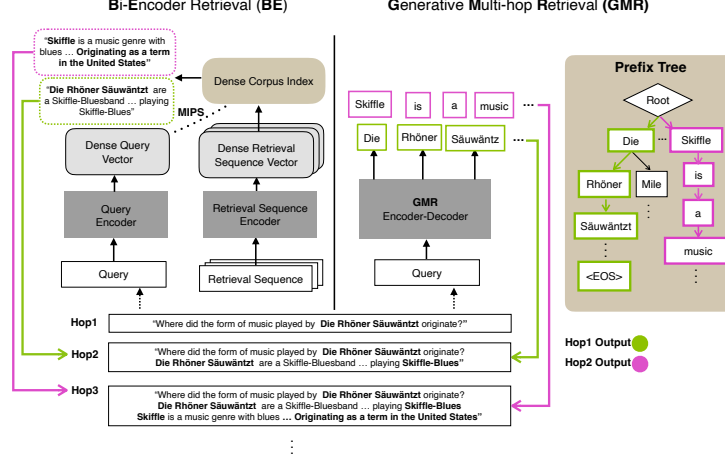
Bi-Encoder Retrieval (BE)

Generative Multi-hop Retrieval (GMR)

"Skiffle is a music genre with blues … Originating as a term in the United States"

"Die Rhöner Säuwäntzt are a Skiffle-Bluesband … playing Skiffle-Blues"

Dense Corpus Index

MIPS

Dense Query Vector

Dense Retrieval Sequence Vector

Query Encoder

Retrieval Sequence Encoder

Query

Retrieval Sequence

Skiffle

is

a

music

…

Die

Rhöner

Säuwäntz

…

GMR
Encoder-Decoder

Query

Prefix Tree

Root

Die

…

Skiffle

Rhöner

Mile

is

Säuwäntzt

a

<EOS>

music

Hop1

"Where did the form of music played by Die Rhöner Säuwäntzt originate?"

Hop2

"Where did the form of music played by Die Rhöner Säuwäntzt originate? Die Rhöner Säuwäntzt are a Skiffle-Bluesband … playing Skiffle-Blues"

Hop3

"Where did the form of music played by Die Rhöner Säuwäntzt originate? Die Rhöner Säuwäntzt are a Skiffle-Bluesband … playing Skiffle-Blues Skiffle is a music genre with blues … Originating as a term in the United States"

Hop1 Output

Hop2 Output